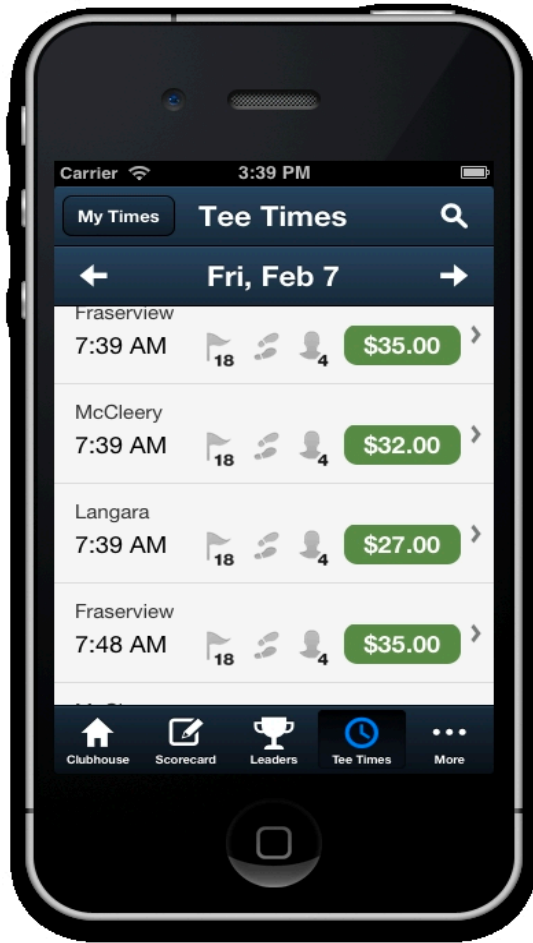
Carrier 3:39 PM

My Times Tee Times

Fri, Feb 7

Fraserview
7:39 AM 18 4 $35.00

McCleery
7:39 AM 18 4 $32.00

Langara
7:39 AM 18 4 $27.00

Fraserview
7:48 AM 18 4 $35.00

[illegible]

Clubhouse Scorecard Leaders Tee Times More